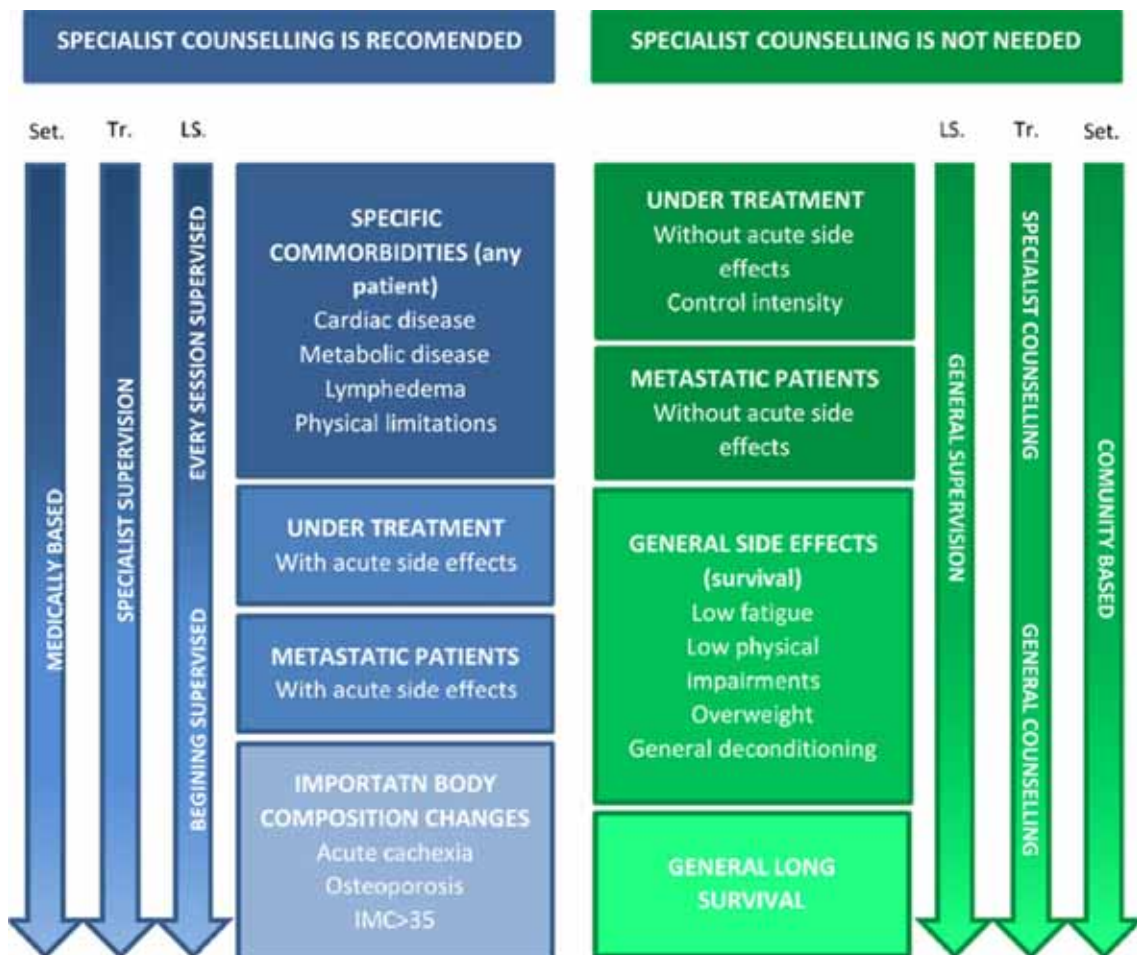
SPECIALIST COUNSELLING IS RECOMENDED

SPECIALIST COUNSELLING IS NOT NEEDED

Set.

Tr.

LS.

MEDICALLY BASED

SPECIALIST SUPERVISION

EVERY SESSION SUPERVISED

BEGINING SUPERVISED

SPECIFIC COMMORBIDITIES (any patient)
Cardiac disease
Metabolic disease
Lymphedema
Physical limitations

UNDER TREATMENT
With acute side effects

METASTATIC PATIENTS
With acute side effects

IMPORTATN BODY COMPOSITION CHANGES
Acute cachexia
Osteoporosis
IMC>35

UNDER TREATMENT
Without acute side effects
Control intensity

METASTATIC PATIENTS
Without acute side effects

GENERAL SIDE EFFECTS (survival)
Low fatigue
Low physical
Impairments
Overweight
General deconditioning

GENERAL LONG SURVIVAL

LS.

Tr.

Set.

GENERAL SUPERVISION

SPECIALIST COUNSELLING

GENERAL COUNSELLING

COMUNITY BASED